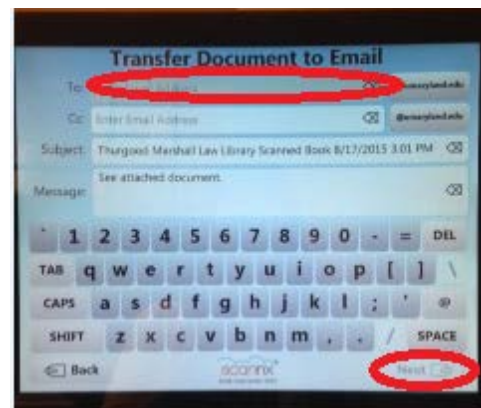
Transfer Document to Email

To: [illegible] @umaryland.edu

Cc: Enter Email Address @umaryland.edu

Subject: Thurgood Marshall Law Library Scanned Book 8/17/2015 3:01 PM

Message: See attached document.

` 1 2 3 4 5 6 7 8 9 0 - = DEL

TAB q w e r t y u i o p [ ] \

CAPS a s d f g h j k l ; ' @

SHIFT z x c v b n m , . / SPACE

Back scannx Next